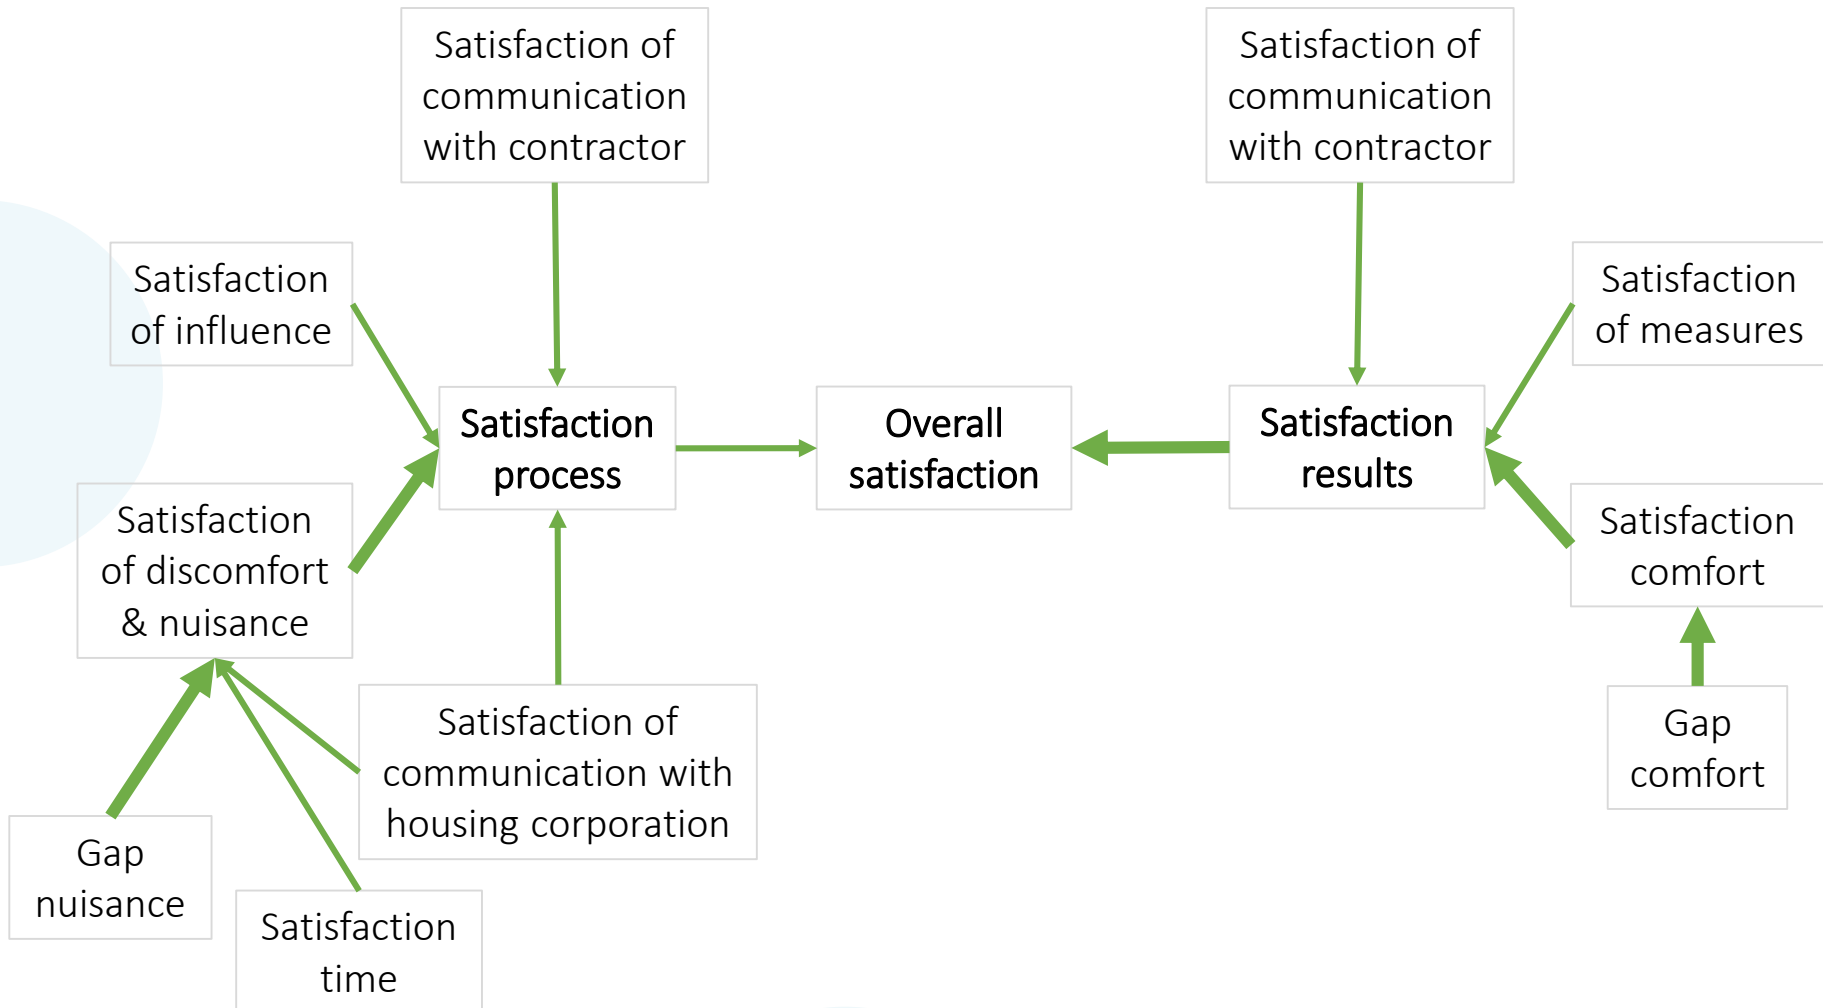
Satisfaction of communication with contractor

Satisfaction of communication with contractor

Satisfaction of influence

Satisfaction process

Overall satisfaction

Satisfaction results

Satisfaction of measures

Satisfaction of discomfort & nuisance

Satisfaction comfort

Satisfaction of communication with housing corporation

Gap comfort

Gap nuisance

Satisfaction time